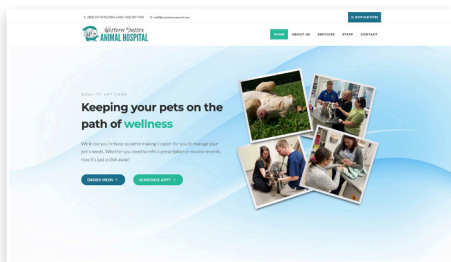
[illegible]

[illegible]

Western Slopes ANIMAL HOSPITAL

HOME ABOUT US SERVICES STAFF CONTACT

QUALITY PET CARE

Keeping your pets on the path of wellness

We know you're busy, so we're making it easier for you to manage your pet's needs. Whether you need to refill a prescription or receive records, now it's just a click away!

ORDER MEDS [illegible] SCHEDULE APPT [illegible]